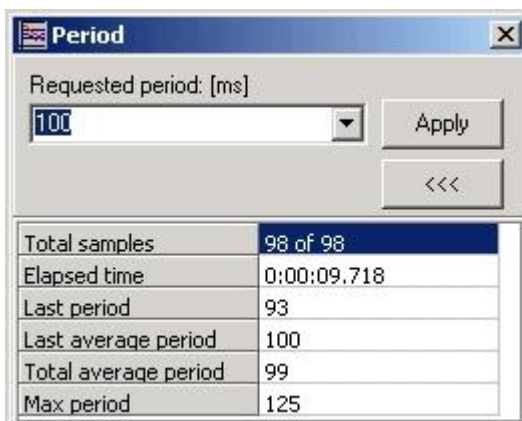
Period

Requested period: [ms]

100

Apply

<<<

| Total samples | 98 of 98 |
|---|---|
| Elapsed time | 0:00:09.718 |
| Last period | 93 |
| Last average period | 100 |
| Total average period | 99 |
| Max period | 125 |